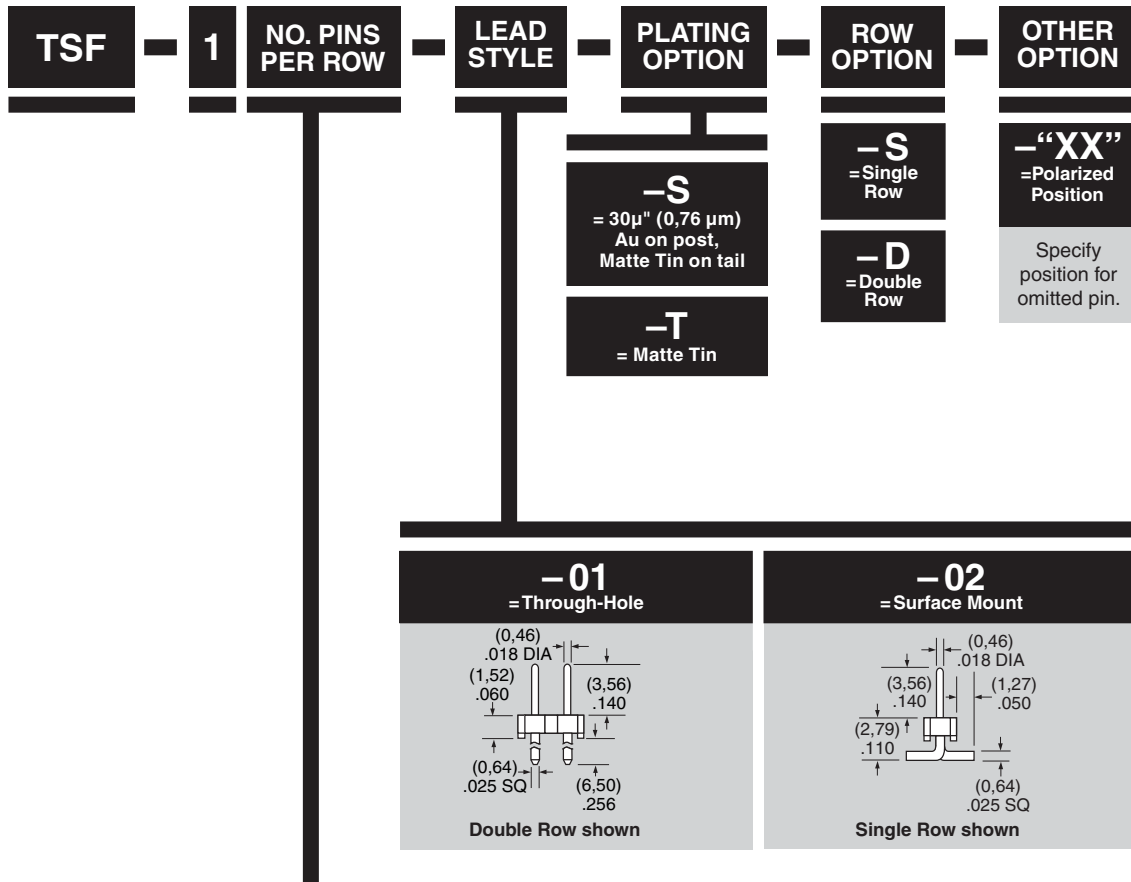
TSF – 1 – NO. PINS PER ROW – LEAD STYLE – PLATING OPTION – ROW OPTION – OTHER OPTION

–S
= 30µ" (0,76 µm) Au on post, Matte Tin on tail

–T
= Matte Tin

– S
=Single Row

– D
=Double Row

–"XX"
=Polarized Position

Specify position for omitted pin.

– 01
=Through-Hole

(0,46) .018 DIA
(1,52) .060
(3,56) .140
(0,64) .025 SQ
(6,50) .256

Double Row shown

– 02
=Surface Mount

(0,46) .018 DIA
(3,56) .140
(1,27) .050
(2,79) .110
(0,64) .025 SQ

Single Row shown